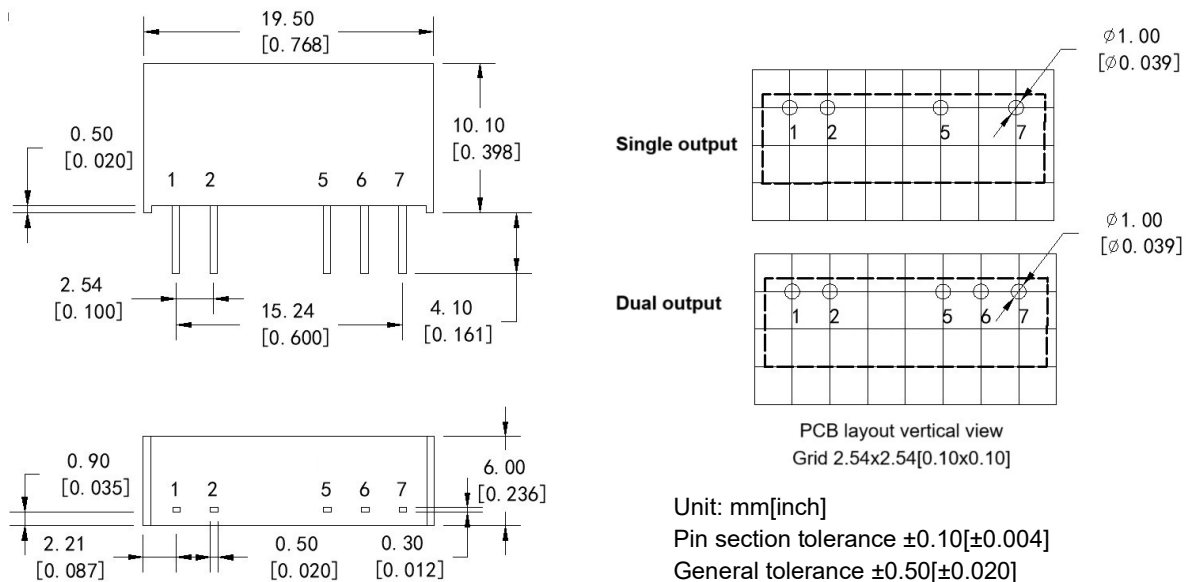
19.50
[0.768]

0.50
[0.020]

10.10
[0.398]

1 2 5 6 7

2.54
[0.100]

15.24
[0.600]

4.10
[0.161]

0.90
[0.035]

1 2 5 6 7

6.00
[0.236]

2.21
[0.087]

0.50
[0.020]

0.30
[0.012]

$\varnothing$1.00
[$\varnothing$0.039]

Single output

1 2 5 7

$\varnothing$1.00
[$\varnothing$0.039]

Dual output

1 2 5 6 7

PCB layout vertical view
Grid 2.54x2.54[0.10x0.10]

Unit: mm[inch]
Pin section tolerance ±0.10[±0.004]
General tolerance ±0.50[±0.020]